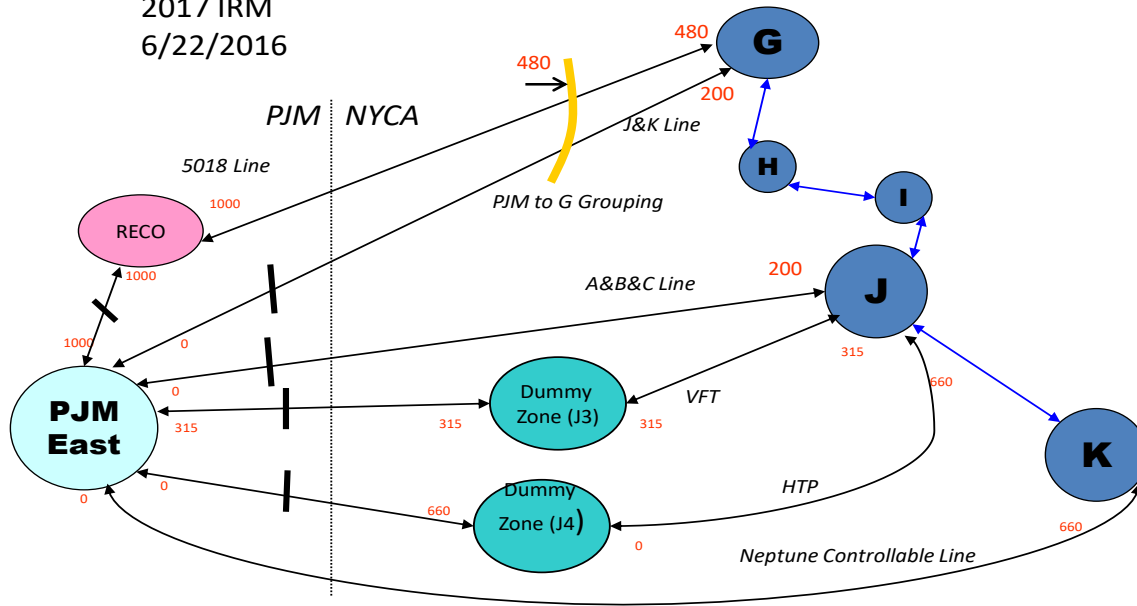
2017 IRM
6/22/2016

PJM NYCA

480
G
480
200
J&K Line
5018 Line
H
I
1000
PJM to G Grouping
RECO
1000
200
A&B&C Line
J
1000
0
315
0
Dummy Zone (J3)
VFT
660
PJM East
315
315
315
K
0
HTP
0
Dummy Zone (J4)
660
660
0
Neptune Controllable Line